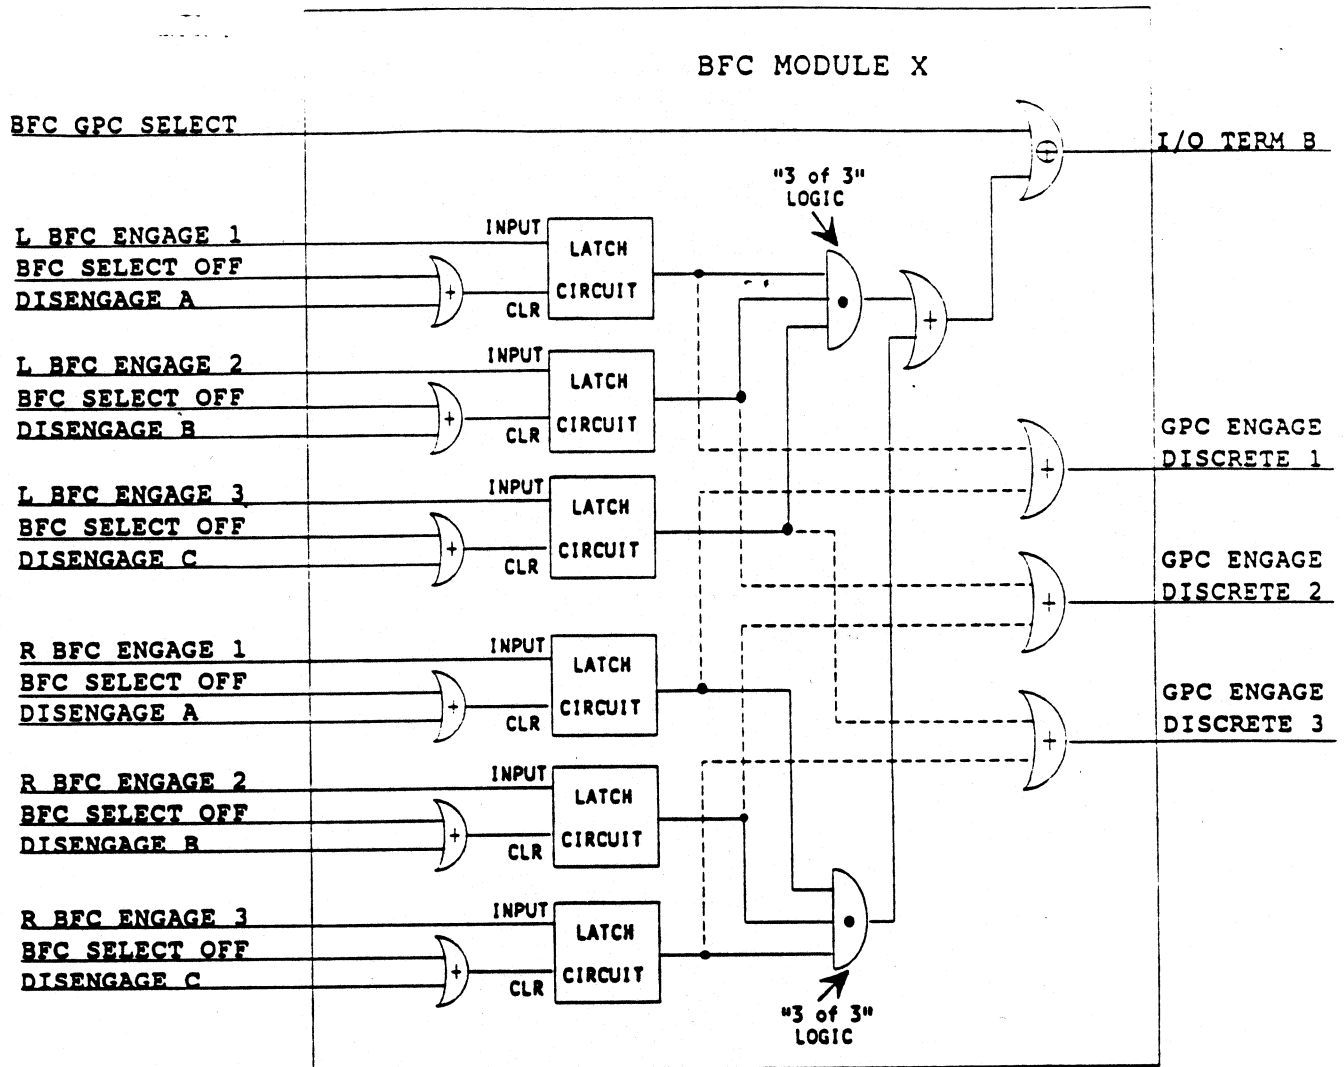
BFC MODULE X

BFC GPC SELECT

I/O TERM B

"3 of 3"
LOGIC

L BFC ENGAGE 1
BFC SELECT OFF
DISENGAGE A

INPUT
LATCH CIRCUIT
CLR

L BFC ENGAGE 2
BFC SELECT OFF
DISENGAGE B

INPUT
LATCH CIRCUIT
CLR

GPC ENGAGE DISCRETE 1

L BFC ENGAGE 3
BFC SELECT OFF
DISENGAGE C

INPUT
LATCH CIRCUIT
CLR

GPC ENGAGE DISCRETE 2

R BFC ENGAGE 1
BFC SELECT OFF
DISENGAGE A

INPUT
LATCH CIRCUIT
CLR

GPC ENGAGE DISCRETE 3

R BFC ENGAGE 2
BFC SELECT OFF
DISENGAGE B

INPUT
LATCH CIRCUIT
CLR

R BFC ENGAGE 3
BFC SELECT OFF
DISENGAGE C

INPUT
LATCH CIRCUIT
CLR

"3 of 3"
LOGIC